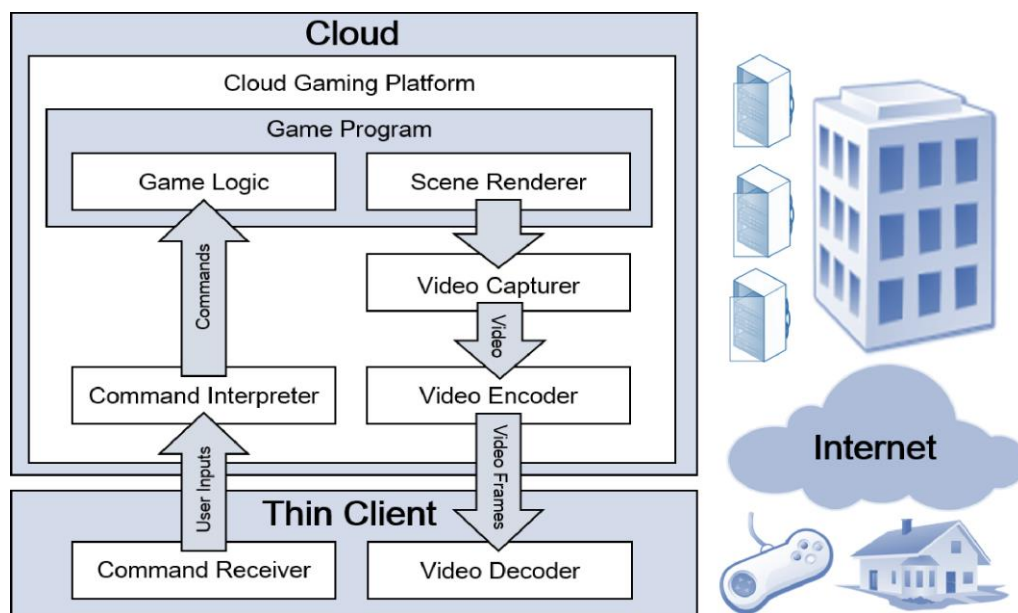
Cloud

Cloud Gaming Platform

Game Program

Game Logic

Scene Renderer

Commands

Video Capturer

Video

Command Interpreter

Video Encoder

User Inputs

Video Frames

Thin Client

Command Receiver

Video Decoder

Internet